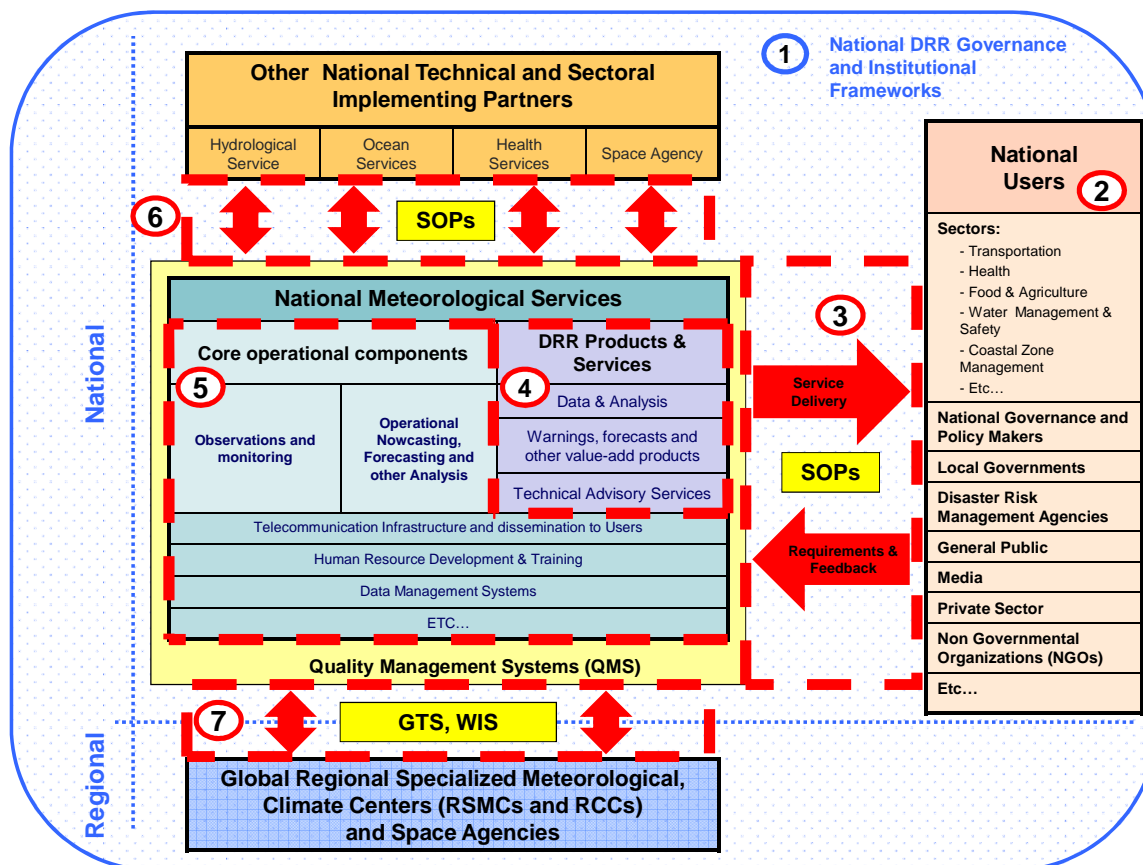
1 National DRR Governance and Institutional Frameworks

Other National Technical and Sectoral Implementing Partners

Hydrological Service
Ocean Services
Health Services
Space Agency

6

SOPs

National Users 2

Sectors:
- Transportation
- Health
- Food & Agriculture
- Water Management & Safety
- Coastal Zone Management
- Etc…

National Governance and Policy Makers
Local Governments
Disaster Risk Management Agencies
General Public
Media
Private Sector
Non Governmental Organizations (NGOs)
Etc…

National

National Meteorological Services

Core operational components

5

Observations and monitoring

Operational Nowcasting, Forecasting and other Analysis

DRR Products & Services

4

Data & Analysis
Warnings, forecasts and other value-add products
Technical Advisory Services

Telecommunication Infrastructure and dissemination to Users
Human Resource Development & Training
Data Management Systems
ETC…

Quality Management Systems (QMS)

3

Service Delivery

SOPs

Requirements & Feedback

7

GTS, WIS

Regional

Global Regional Specialized Meteorological, Climate Centers (RSMCs and RCCs) and Space Agencies